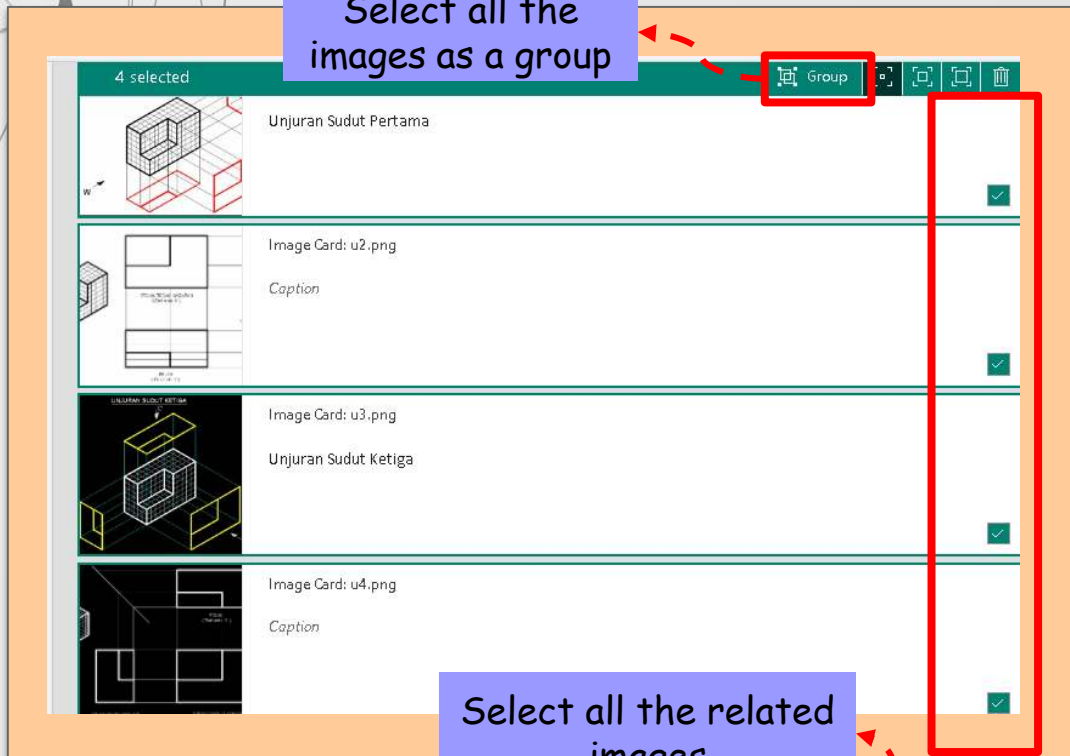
Select all the images as a group

4 selected

Group

Unjuran Sudut Pertama

Image Card: u2.png

Caption

UNJURAN SUDUT KETIGA

Image Card: u3.png

Unjuran Sudut Ketiga

Image Card: u4.png

Caption

Select all the related images